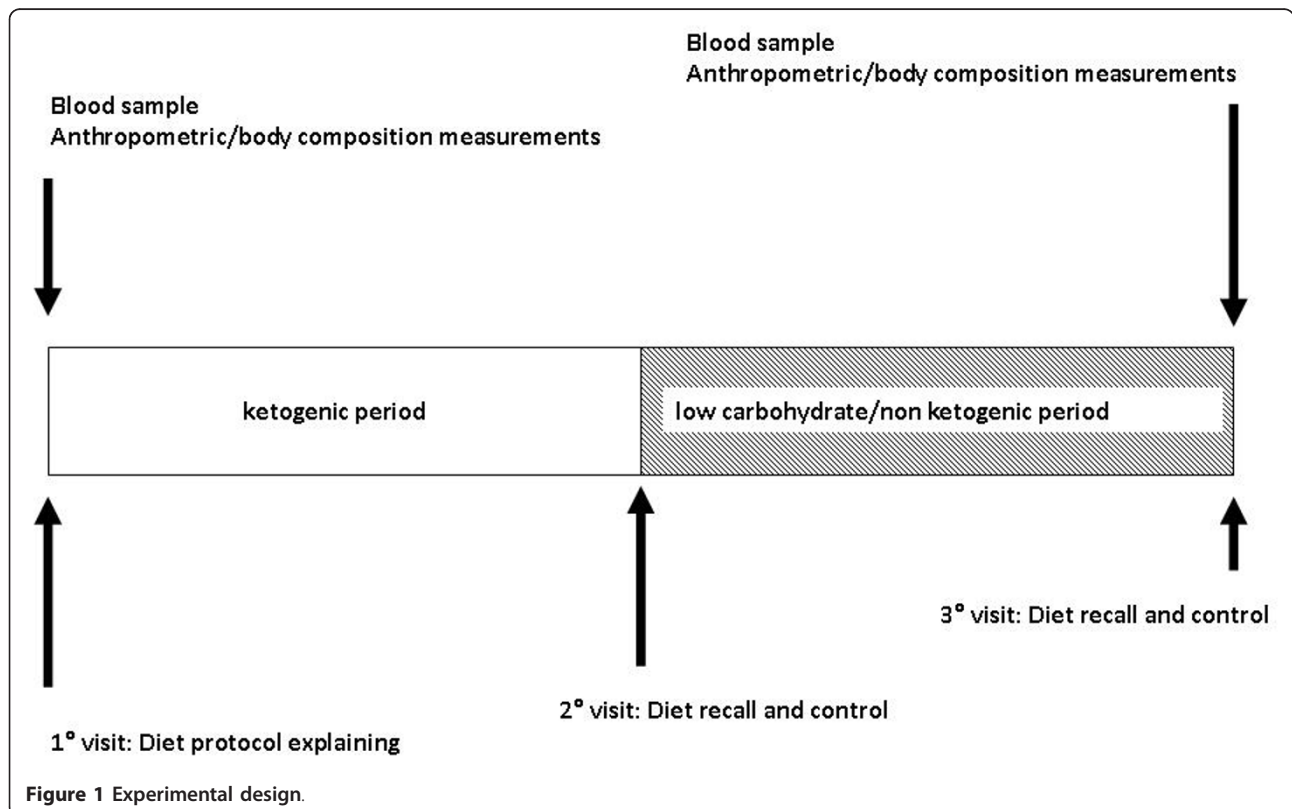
Blood sample
Anthropometric/body composition measurements

Blood sample
Anthropometric/body composition measurements

ketogenic period

low carbohydrate/non ketogenic period

3° visit: Diet recall and control

2° visit: Diet recall and control

1° visit: Diet protocol explaining

Figure 1 Experimental design.